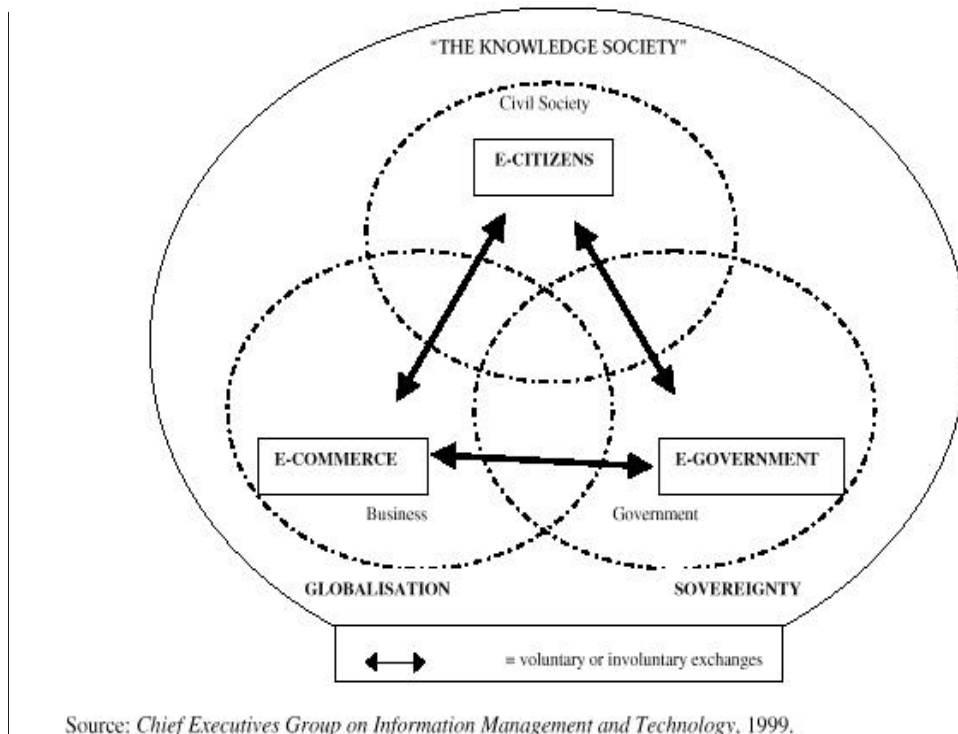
"THE KNOWLEDGE SOCIETY"

Civil Society

E-CITIZENS

E-COMMERCE

Business

E-GOVERNMENT

Government

GLOBALISATION

SOVEREIGNTY

= voluntary or involuntary exchanges

Source: *Chief Executives Group on Information Management and Technology*, 1999.